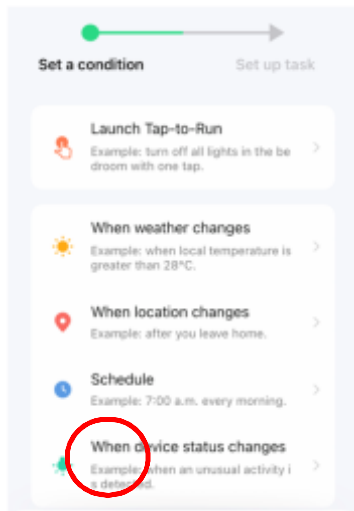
Set a condition

Set up task

Launch Tap-to-Run

Example: turn off all lights in the bedroom with one tap.

When weather changes

Example: when local temperature is greater than 28°C.

When location changes

Example: after you leave home.

Schedule

Example: 7:00 a.m. every morning.

When device status changes

Example: when an unusual activity is detected.